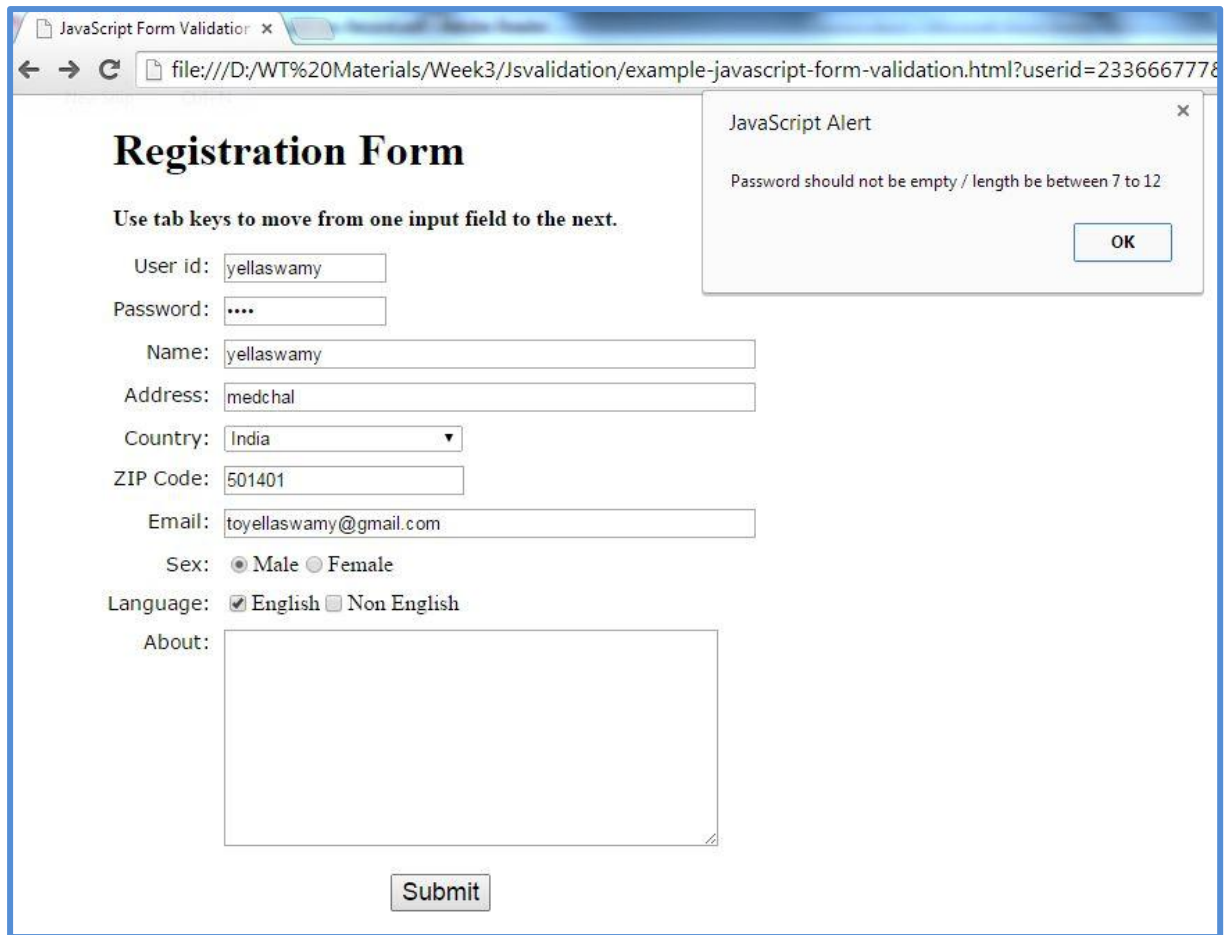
JavaScript Form Validatior ×

file:///D:/WT%20Materials/Week3/Jsvalidation/example-javascript-form-validation.html?userid=23366677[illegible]

JavaScript Alert ×

Password should not be empty / length be between 7 to 12

OK

# Registration Form

**Use tab keys to move from one input field to the next.**

User id: yellaswamy
Password: ••••
Name: yellaswamy
Address: medchal
Country: India
ZIP Code: 501401
Email: toyellaswamy@gmail.com
Sex: Male Female
Language: English Non English
About:

Submit